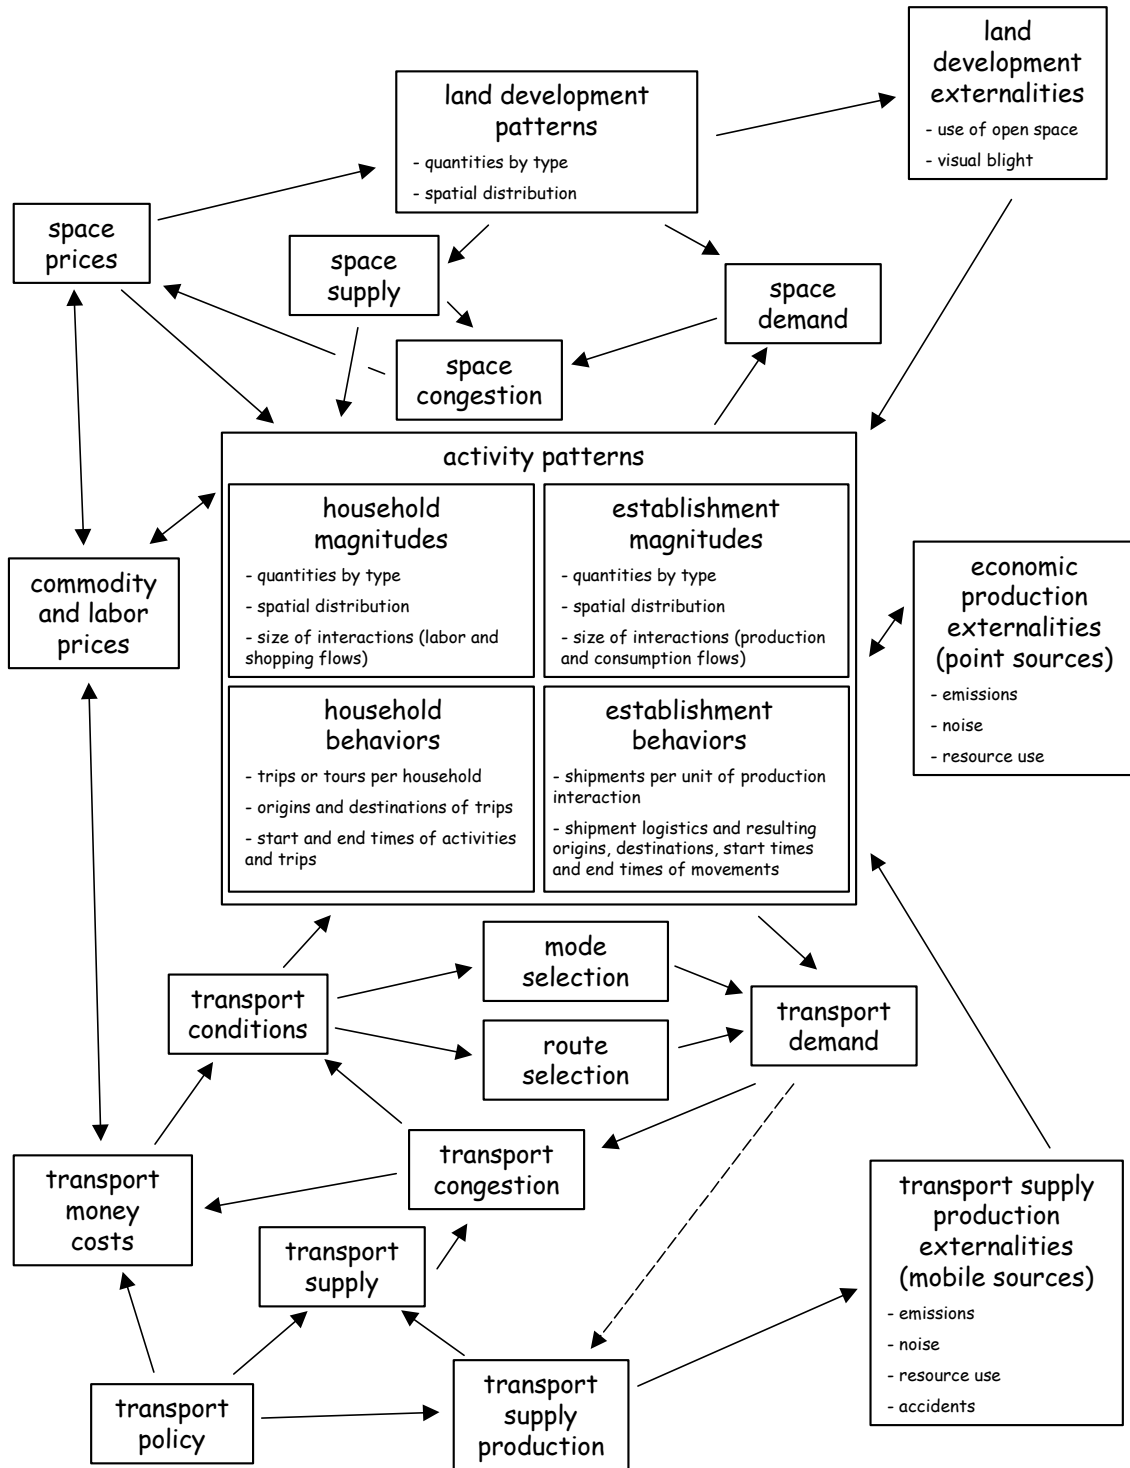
land development externalities
- use of open space
- visual blight

land development patterns
- quantities by type
- spatial distribution

space prices

space supply

space demand

space congestion

activity patterns

household magnitudes
- quantities by type
- spatial distribution
- size of interactions (labor and shopping flows)

establishment magnitudes
- quantities by type
- spatial distribution
- size of interactions (production and consumption flows)

household behaviors
- trips or tours per household
- origins and destinations of trips
- start and end times of activities and trips

establishment behaviors
- shipments per unit of production interaction
- shipment logistics and resulting origins, destinations, start times and end times of movements

commodity and labor prices

economic production externalities (point sources)
- emissions
- noise
- resource use

transport conditions

mode selection

route selection

transport demand

transport congestion

transport money costs

transport supply

transport supply production externalities (mobile sources)
- emissions
- noise
- resource use
- accidents

transport policy

transport supply production